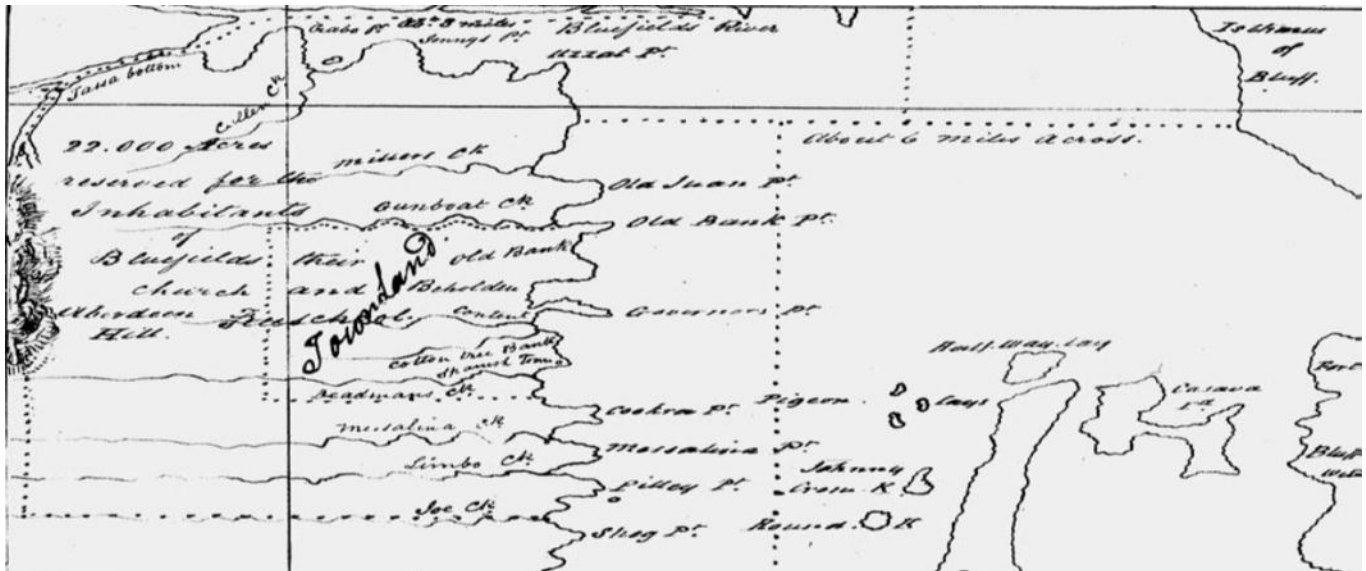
Crabs Pt. 33 3 miles Jenny's Pt. Bluefields River
uzzat Pt.
Isthmus of Bluff.
Sasa bottom
Cotter Ck.
22.000 Acres reserved for the Inhabitants of Bluefields their Church and School.
miller Ck.
Gunboat Ck.
About 6 miles across.
Old Juan Pt.
Old Bank Pt.
old Bank
Beholden
Aberdeen Hill.
Townland
Content
Governors Pt.
Cotton tree Bank
Shamrock Town
Half way Cay
Deadmans Ck.
Cockra Pt.
Pigeon
Cays
Casava Pt.
Messalina Ck.
Messalina Pt.
Limbo Ck.
Johnny Crow K.
Pilley Pt.
Bluff
Joe Ck.
Shag Pt.
Round K